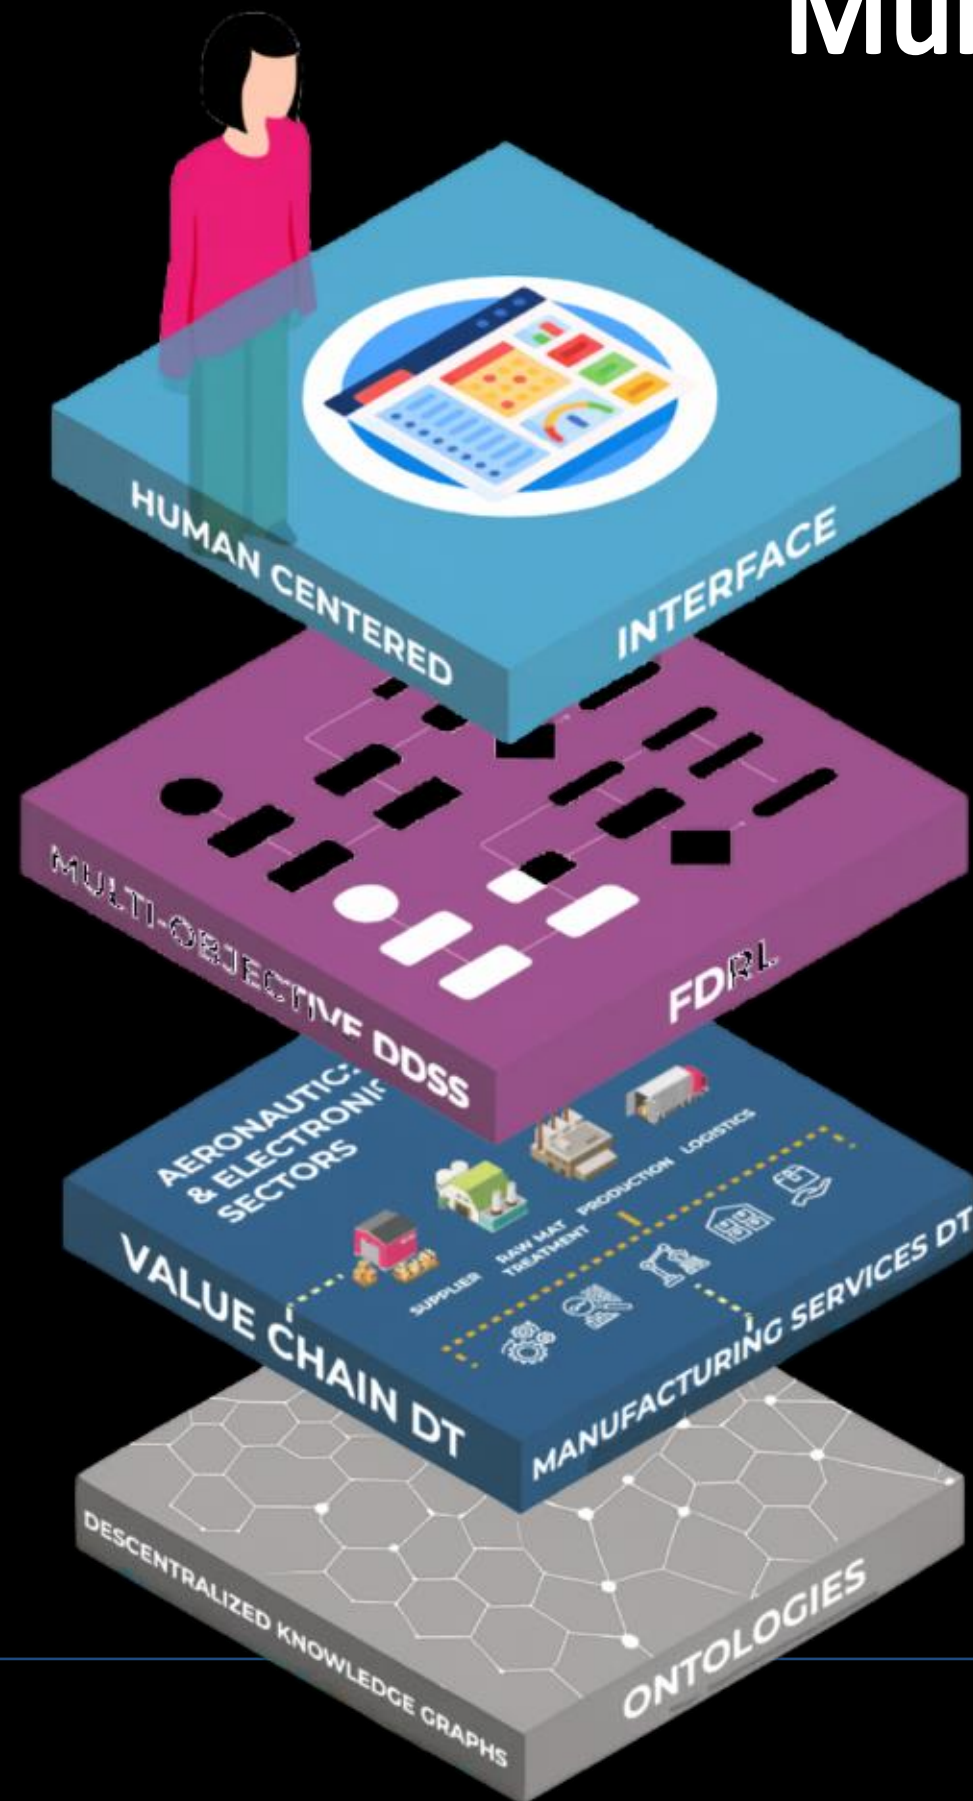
Mu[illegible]

HUMAN CENTERED INTERFACE

MULTI-OBJECTIVE DDSS FDRL

AERONAUTIC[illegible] & ELECTRONI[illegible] SECTORS

SUPPLIER RAW MAT TREATMENT PRODUCTION LOGISTICS

VALUE CHAIN DT MANUFACTURING SERVICES DT

DESCENTRALIZED KNOWLEDGE GRAPHS ONTOLOGIES